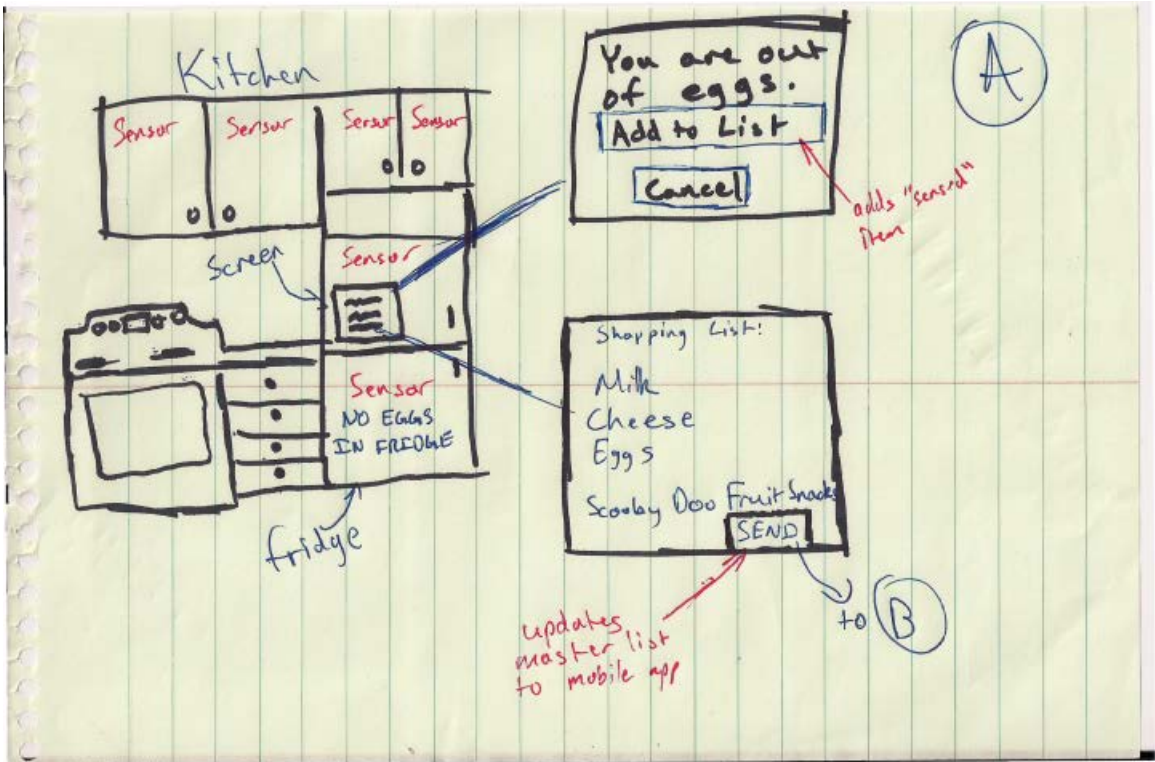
Kitchen

Sensor Sensor Sensor Sensor

Sensor

Screen

Sensor
NO EGGS IN FRIDGE

fridge

You are out of eggs.

Add to List

Cancel

adds "sensed" item

A

Shopping List!

Milk
Cheese
Eggs

Scooby Doo Fruit Snacks

SEND

updates master list to mobile app

to B